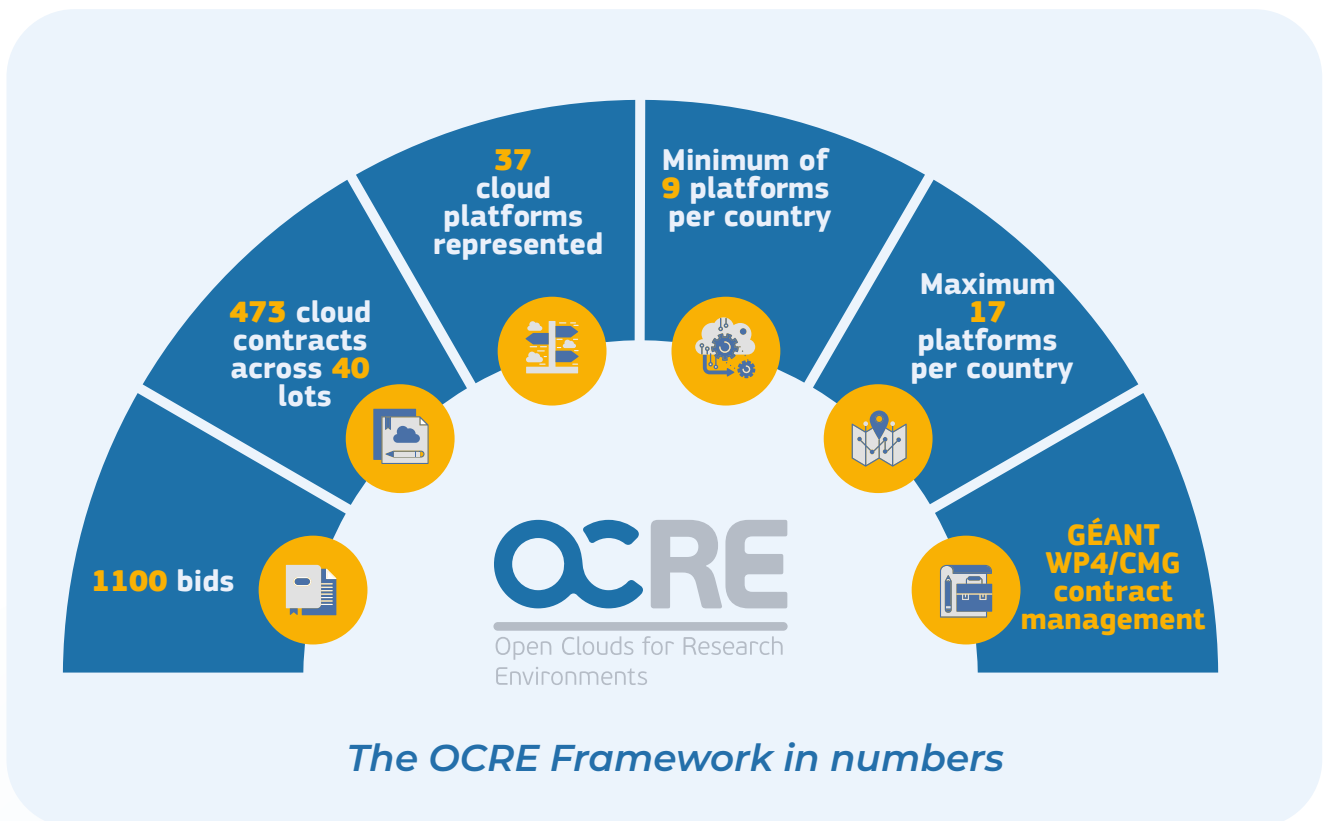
1100 bids

473 cloud contracts across 40 lots

37 cloud platforms represented

Minimum of 9 platforms per country

Maximum 17 platforms per country

GÉANT WP4/CMG contract management

OCRE

Open Clouds for Research Environments

The OCRE Framework in numbers